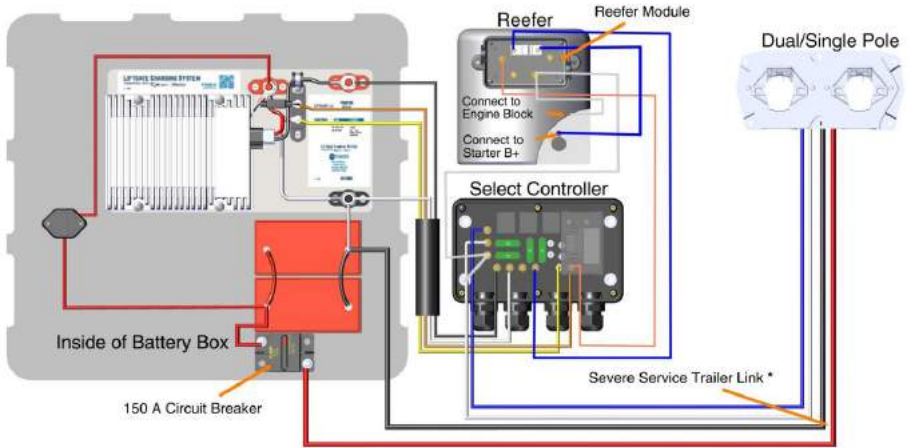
Reefer
Reefer Module
Dual/Single Pole
LIFTGATE CHARGING SYSTEM
Connect to Engine Block
Connect to Starter B+
Select Controller
Inside of Battery Box
150 A Circuit Breaker
Severe Service Trailer Link *